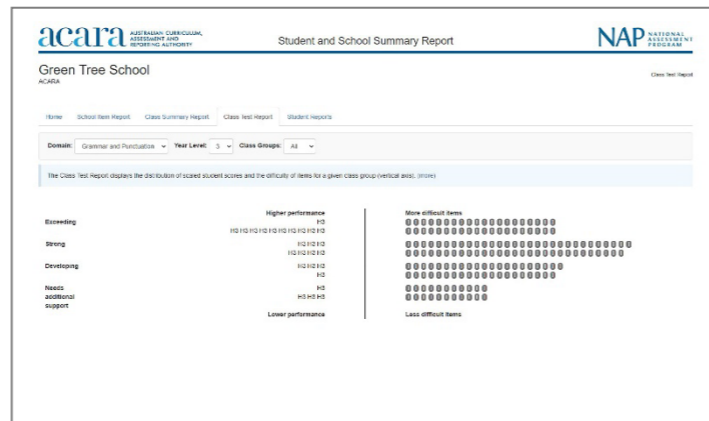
acara AUSTRALIAN CURRICULUM, ASSESSMENT AND REPORTING AUTHORITY

Student and School Summary Report

NAP NATIONAL ASSESSMENT PROGRAM

Green Tree School
ACARA

Class Test Report

Home | School Item Report | Class Summary Report | Class Test Report | Student Reports

Domain: Grammar and Punctuation | Year Level: 3 | Class Groups: All

The Class Test Report displays the distribution of scaled student scores and the difficulty of items for a given class group (vertical axis). (more)

Higher performance

More difficult items

Exceeding

H3
H3 H3 H3 H3 H3 H3 H3 H3 H3 H3

Strong

H3 H3 H3
H3 H3 H3 H3

Developing

H3 H3 H3
H3

Needs additional support

H3
H3 H3 H3

Lower performance

Less difficult items